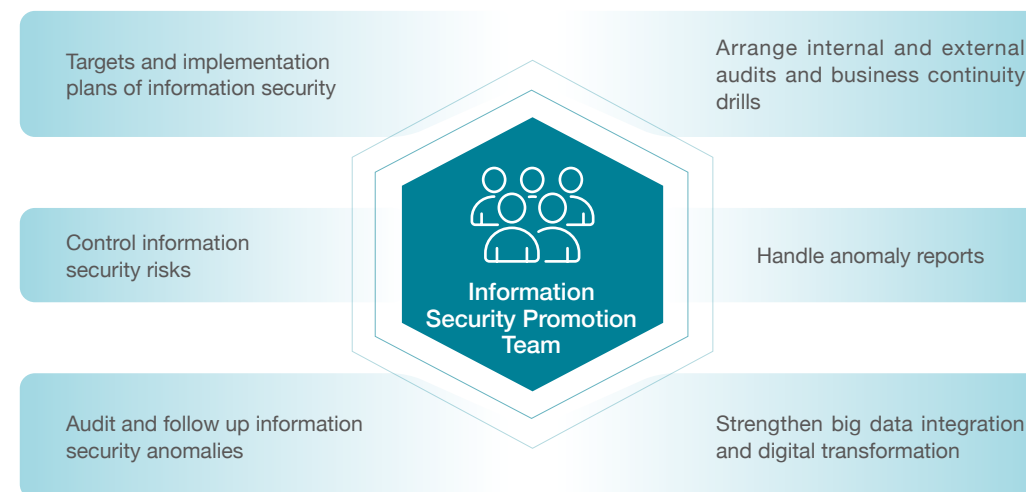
Targets and implementation plans of information security

Arrange internal and external audits and business continuity drills

Information Security Promotion Team

Control information security risks

Handle anomaly reports

Audit and follow up information security anomalies

Strengthen big data integration and digital transformation